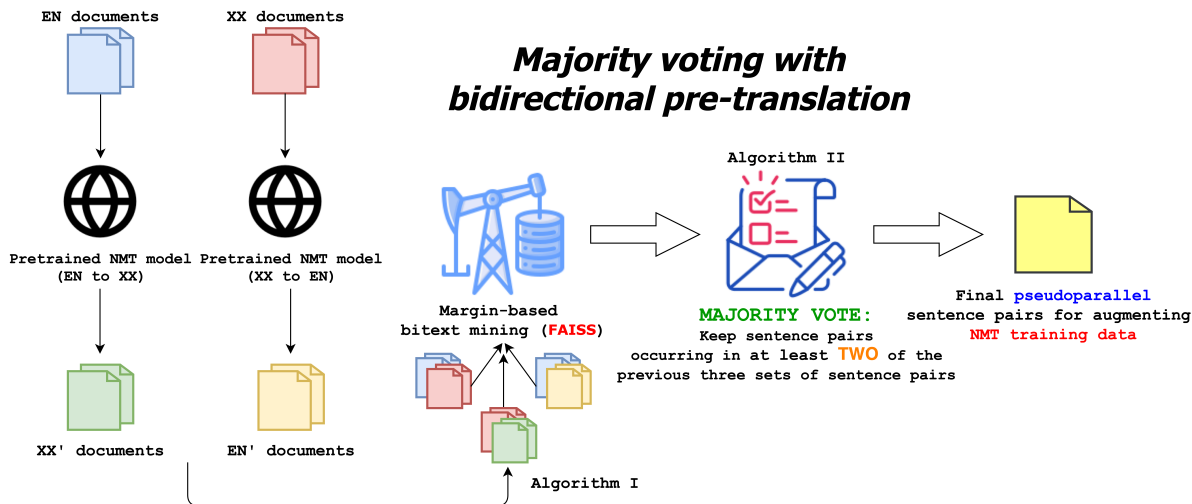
EN documents

XX documents

Majority voting with bidirectional pre-translation

Pretrained NMT model (EN to XX)

Pretrained NMT model (XX to EN)

Algorithm II

Margin-based bitext mining (FAISS)

MAJORITY VOTE: Keep sentence pairs occurring in at least TWO of the previous three sets of sentence pairs

Final pseudoparallel sentence pairs for augmenting NMT training data

XX' documents

EN' documents

Algorithm I